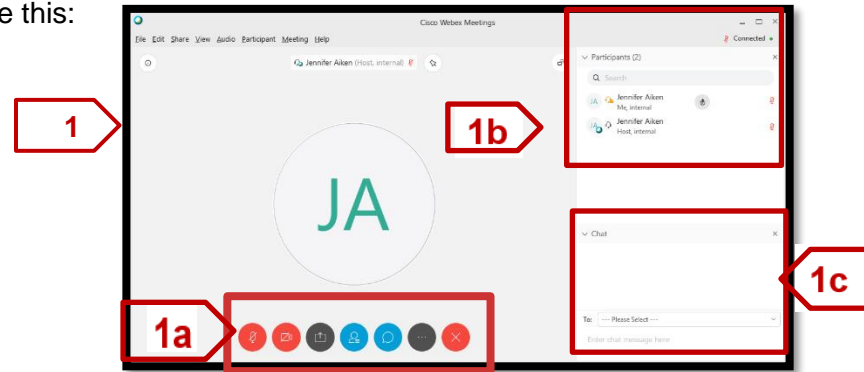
e this:

Cisco Webex Meetings

File Edit Share View Audio Participant Meeting Help

Connected

Jennifer Aiken (Host, internal)

1

JA

1a

Participants (2)

Search

JA Jennifer Aiken
Me, internal

Jennifer Aiken
Host, internal

1b

Chat

1c

To: --- Please Select ---

Enter chat message here